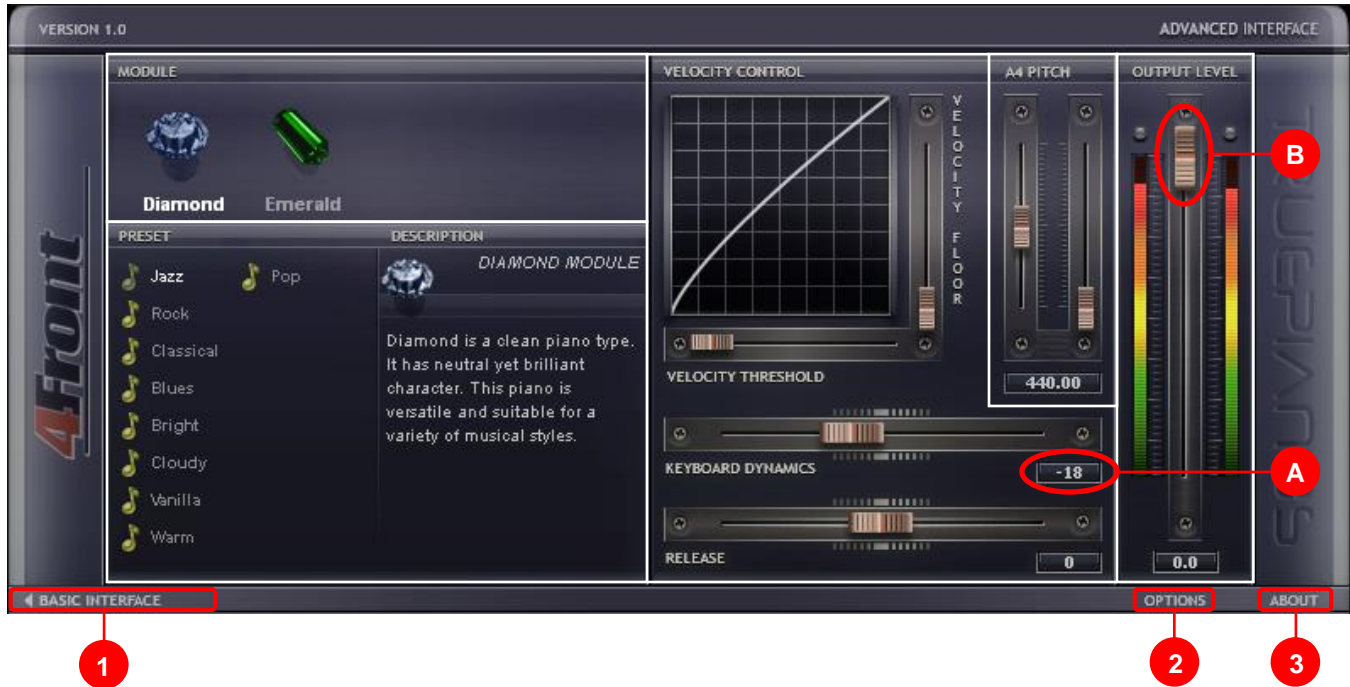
VERSION 1.0

ADVANCED INTERFACE

MODULE

Diamond

Emerald

PRESET

Jazz

Pop

Rock

Classical

Blues

Bright

Cloudy

Vanilla

Warm

DESCRIPTION

DIAMOND MODULE

Diamond is a clean piano type. It has neutral yet brilliant character. This piano is versatile and suitable for a variety of musical styles.

VELOCITY CONTROL

VELOCITY FLOOR

VELOCITY THRESHOLD

A4 PITCH

440.00

KEYBOARD DYNAMICS

-18

RELEASE

0

OUTPUT LEVEL

0.0

4Front

TRUEPIANOS

A

B

BASIC INTERFACE

OPTIONS

ABOUT

1

2

3